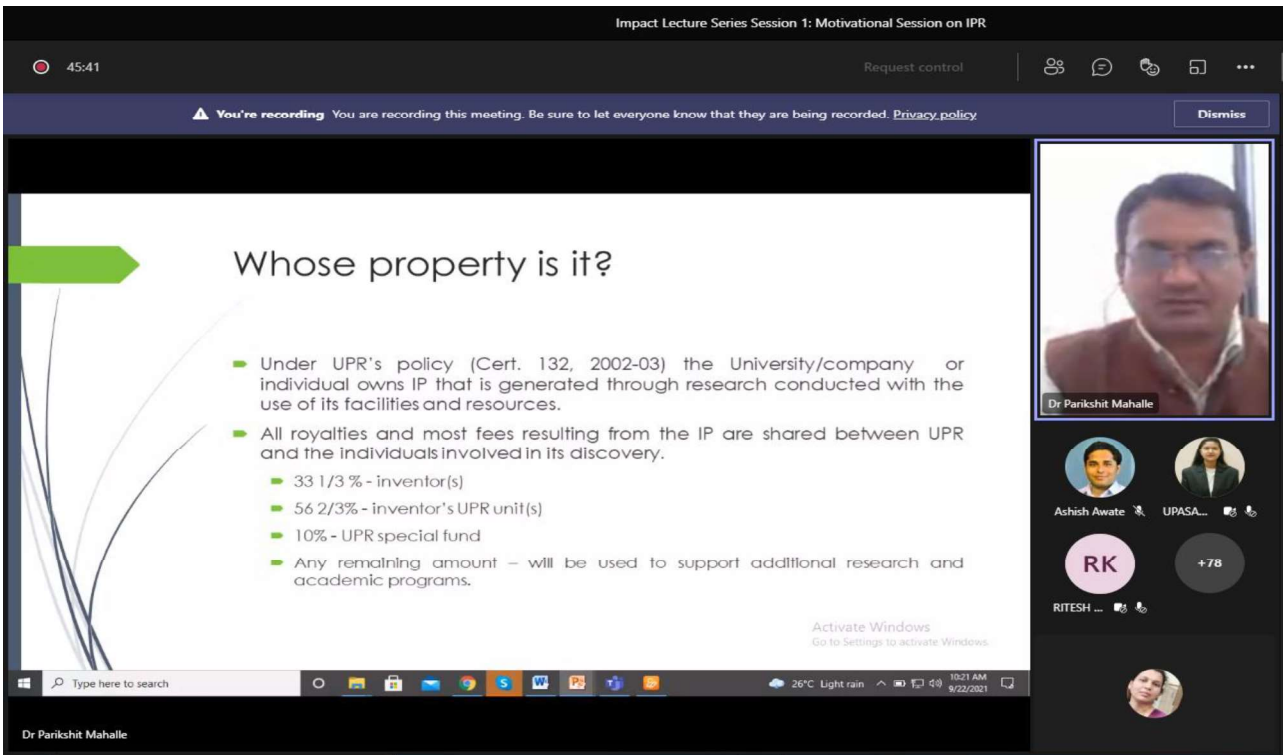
Impact Lecture Series Session 1: Motivational Session on IPR

45:41

Request control

You're recording You are recording this meeting. Be sure to let everyone know that they are being recorded. Privacy policy

Dismiss

Whose property is it?

Under UPR's policy (Cert. 132, 2002-03) the University/company or individual owns IP that is generated through research conducted with the use of its facilities and resources.

All royalties and most fees resulting from the IP are shared between UPR and the individuals involved in its discovery.

33 1/3 % - inventor(s)

56 2/3% - inventor's UPR unit(s)

10% - UPR special fund

Any remaining amount – will be used to support additional research and academic programs.

Activate Windows
Go to Settings to activate Windows.

Type here to search

26°C Light rain

10:21 AM
9/22/2021

Dr Parikshit Mahalle

Ashish Awate

UPASA...

RK

RITESH ...

+78

Dr Parikshit Mahalle